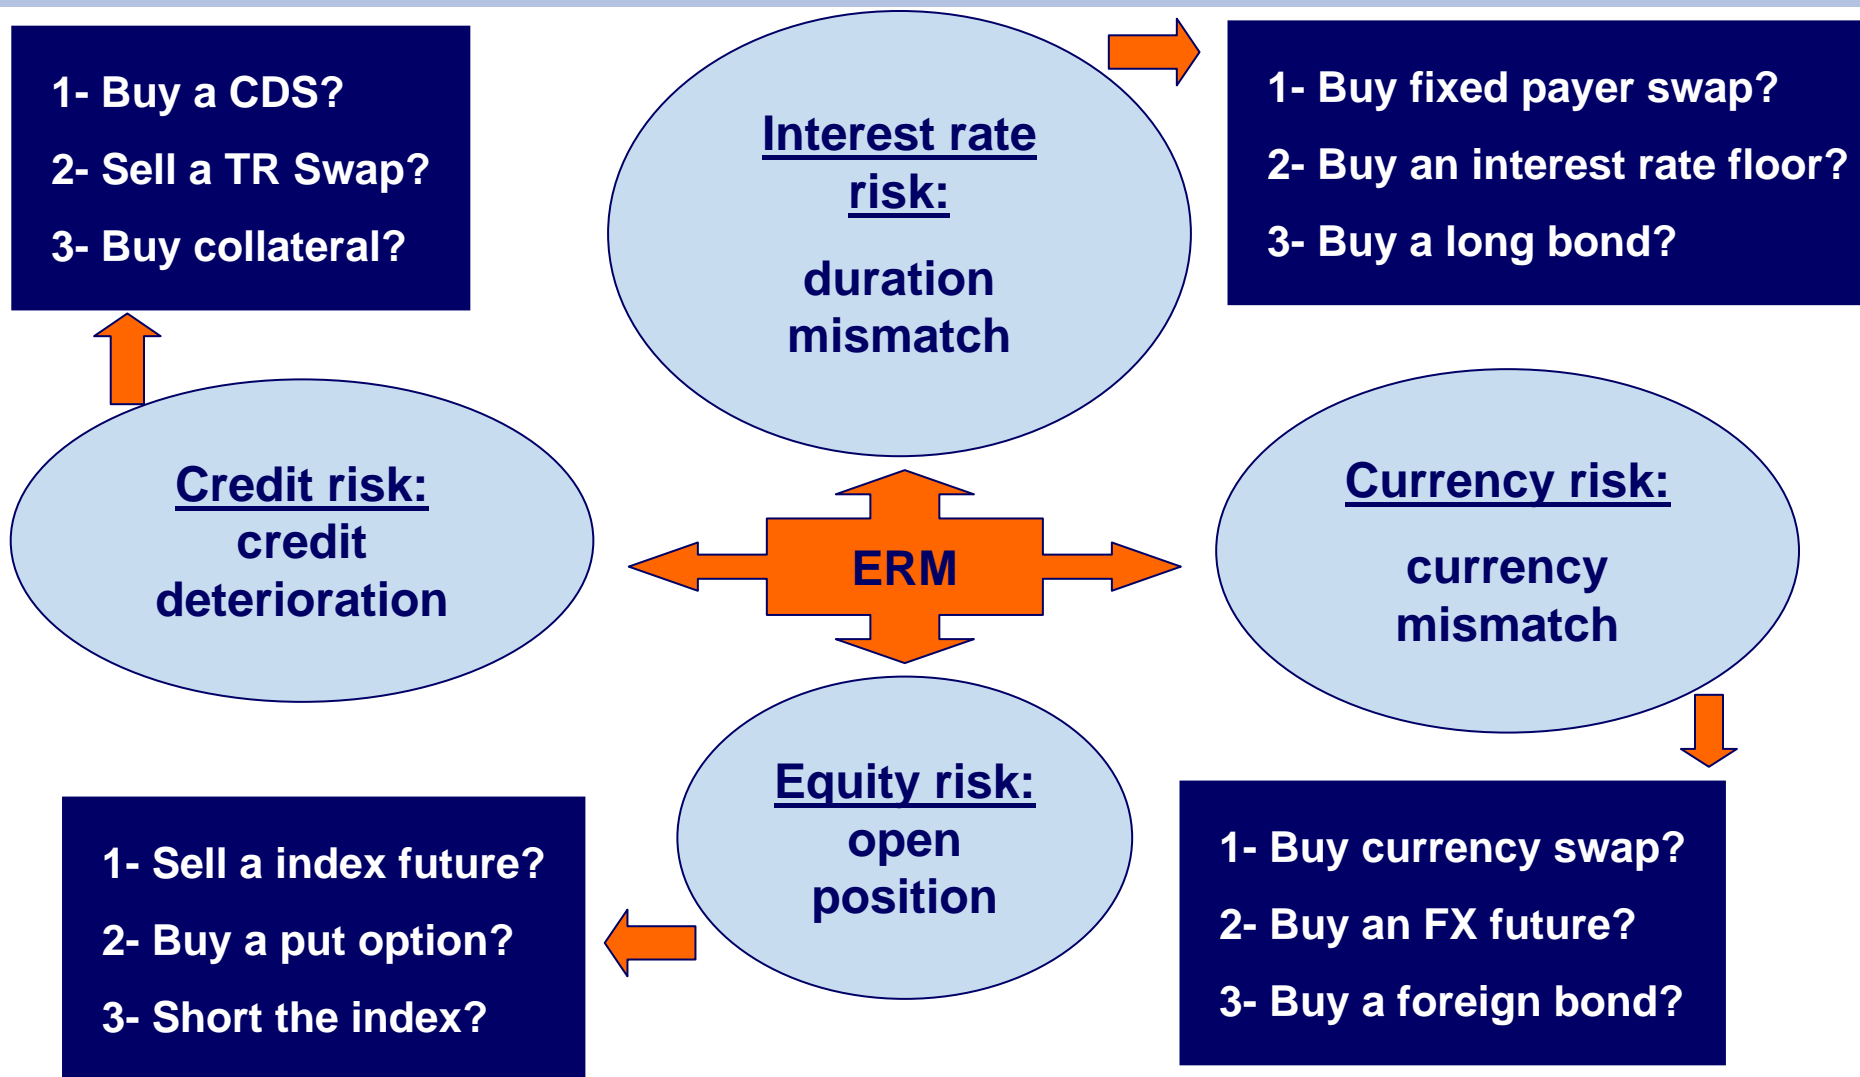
1- Buy a CDS?

2- Sell a TR Swap?

3- Buy collateral?

Interest rate risk:

duration mismatch

1- Buy fixed payer swap?

2- Buy an interest rate floor?

3- Buy a long bond?

Credit risk:
credit deterioration

ERM

Currency risk:

currency mismatch

Equity risk:
open position

1- Sell a index future?

2- Buy a put option?

3- Short the index?

1- Buy currency swap?

2- Buy an FX future?

3- Buy a foreign bond?